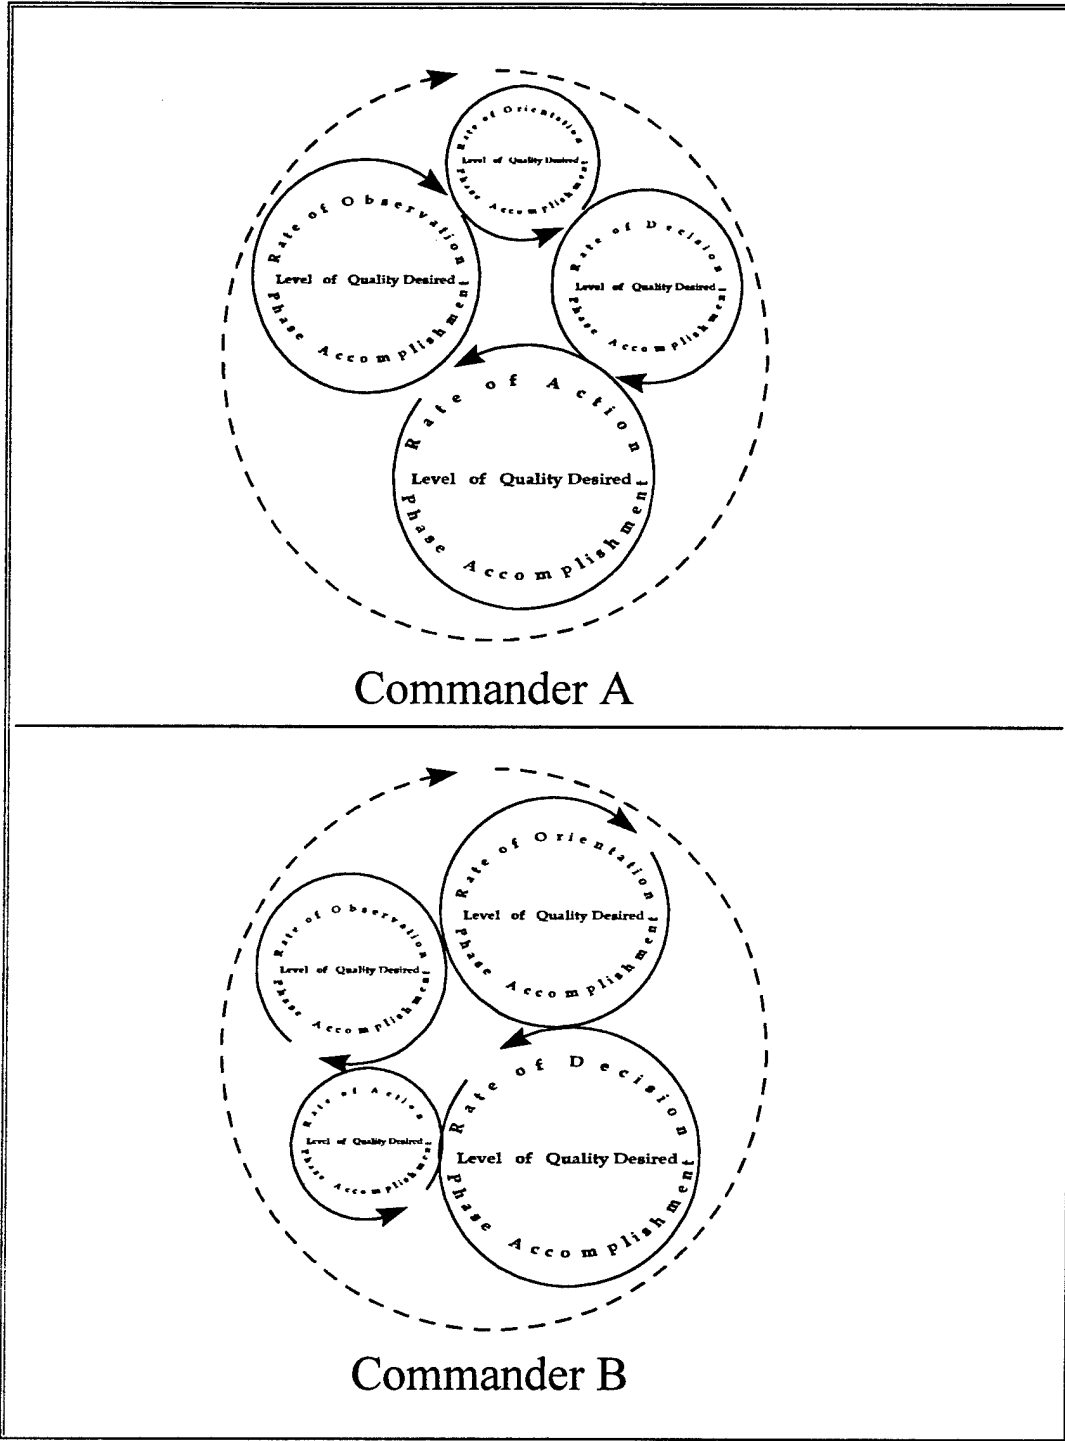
Rate of Orientation
Level of Quality Desired
Phase Accomplishment

Rate of Observation
Level of Quality Desired
Phase Accomplishment

Rate of Decision
Level of Quality Desired
Phase Accomplishment

Rate of Action
Level of Quality Desired
Phase Accomplishment

Commander A

Rate of Orientation
Level of Quality Desired
Phase Accomplishment

Rate of Observation
Level of Quality Desired
Phase Accomplishment

Rate of Decision
Level of Quality Desired
Phase Accomplishment

Rate of Action
Level of Quality Desired
Phase Accomplishment

Commander B